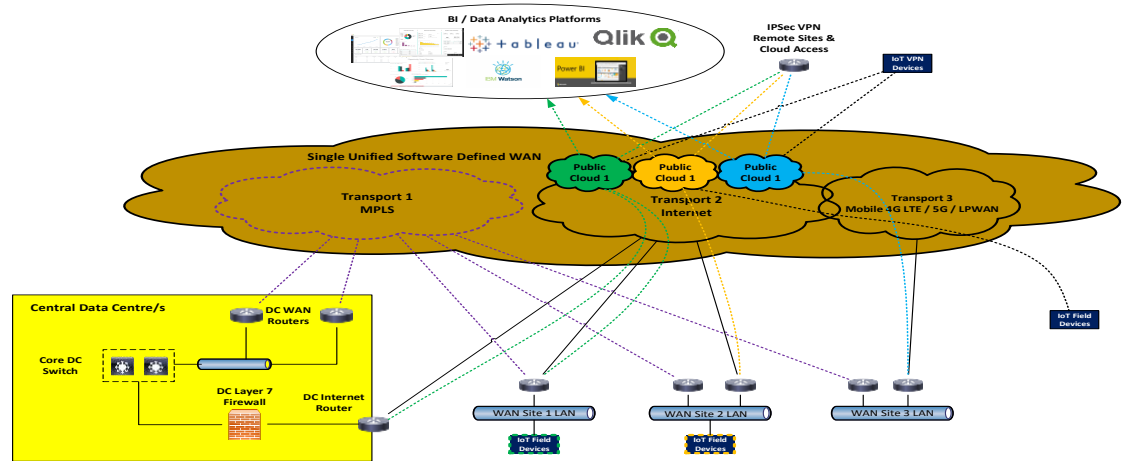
BI / Data Analytics Platforms

tableau

Qlik

IBM Watson

Power BI

IPSec VPN
Remote Sites &
Cloud Access

IoT VPN
Devices

Single Unified Software Defined WAN

Public
Cloud 1

Public
Cloud 1

Public
Cloud 1

Transport 1
MPLS

Transport 2
Internet

Transport 3
Mobile 4G LTE / 5G / LPWAN

Central Data Centre/s

DC WAN
Routers

Core DC
Switch

DC Layer 7
Firewall

DC Internet
Router

IoT Field
Devices

WAN Site 1 LAN

WAN Site 2 LAN

WAN Site 3 LAN

IoT Field
Devices

IoT Field
Devices